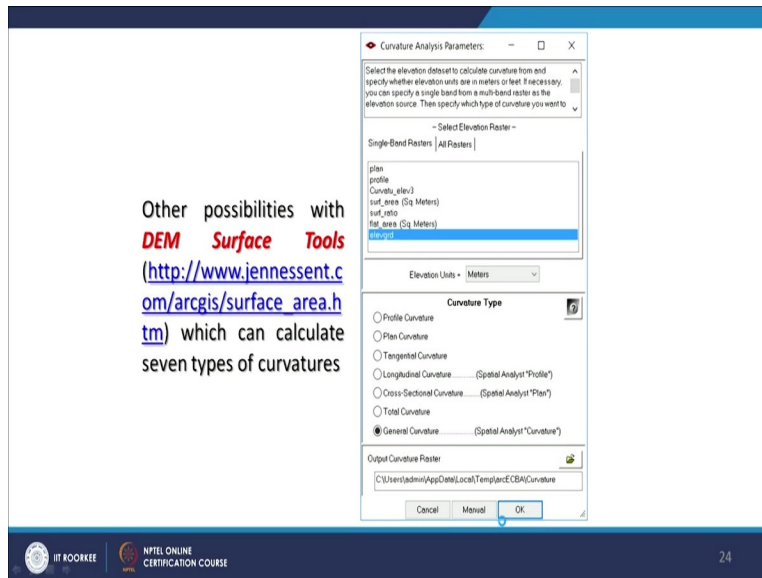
Other possibilities with ***DEM Surface Tools*** (http://www.jennessent.com/arcgis/surface_area.htm) which can calculate seven types of curvatures

Curvature Analysis Parameters:

Select the elevation dataset to calculate curvature from and specify whether elevation units are in meters or feet. If necessary, you can specify a single band from a multi-band raster as the elevation source. Then specify which type of curvature you want to

~ Select Elevation Raster ~

Single-Band Rasters | All Rasters

plan
profile
Curvatu_elev3
surf_area (Sq. Meters)
surf_ratio
flat_area (Sq. Meters)
elevgrd

Elevation Units = Meters

Curvature Type

Profile Curvature
Plan Curvature
Tangential Curvature
Longitudinal Curvature..........(Spatial Analyst "Profile")
Cross-Sectional Curvature.........(Spatial Analyst "Plan")
Total Curvature
General Curvature..................(Spatial Analyst "Curvature")

Output Curvature Raster

C:\Users\admin\AppData\Local\Temp\arcECBA\Curvature

Cancel | Manual | OK

IIT ROORKEE | NPTEL ONLINE CERTIFICATION COURSE

24